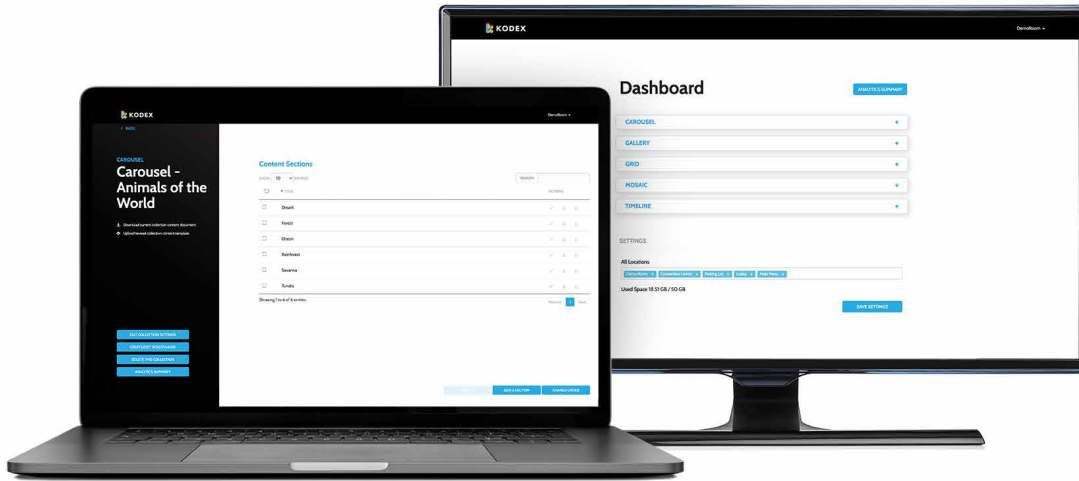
KODEX

DemoRoom

‹ BACK

CAROUSEL

Carousel - Animals of the World

Download current collection content document

Upload revised collection content template

EDIT COLLECTION SETTINGS

CREATE/EDIT SCREENSAVER

DELETE THIS COLLECTION

ANALYTICS SUMMARY

Content Sections

Show 10 entries

Search:

TITLE

ACTIONS

Desert

Forest

Ocean

Rainforest

Savanna

Tundra

Showing 1 to 6 of 6 entries

Previous 1 Next

ADD A SECTION

CHANGE ORDER

KODEX

DemoRoom

Dashboard

ANALYTICS SUMMARY

CAROUSEL +

GALLERY +

GRID +

MOSAIC +

TIMELINE +

SETTINGS

All Locations

Used Space 18.51 GB / 50 GB

SAVE SETTINGS